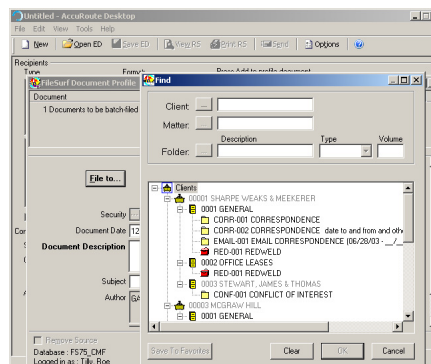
Untitled - AccuRoute Desktop
File Edit View Tools Help
New Open ED Save ED View RS Print RS Send Options

Recipients
Type Format Press Add to profile document

FileSurf Document Profile
Document
1 Documents to be batch-filed

File to...

Security
Document Date 12
Document Description

Subject
Author GA

Remove Source
Database : FS75_CMF
Logged in as : Tilly Roe

Find
Client ...
Matter ...
Folder ... Description Type Volume

Clients
00001 SHARPE WEAKS & MEEKERER
0001 GENERAL
CORR-001 CORRESPONDENCE
CORR-002 CORRESPONDENCE date to and from and oth
EMAIL-001 EMAIL CORRESPONDENCE (06/28/03 - __/__
RED-001 REDWELD
0002 OFFICE LEASES
RED-001 REDWELD
0003 STEWART, JAMES & THOMAS
CONF-001 CONFLICT OF INTEREST
00003 MCGRAW HILL
0001 GENERAL

Save To Favorites Clear OK Cancel